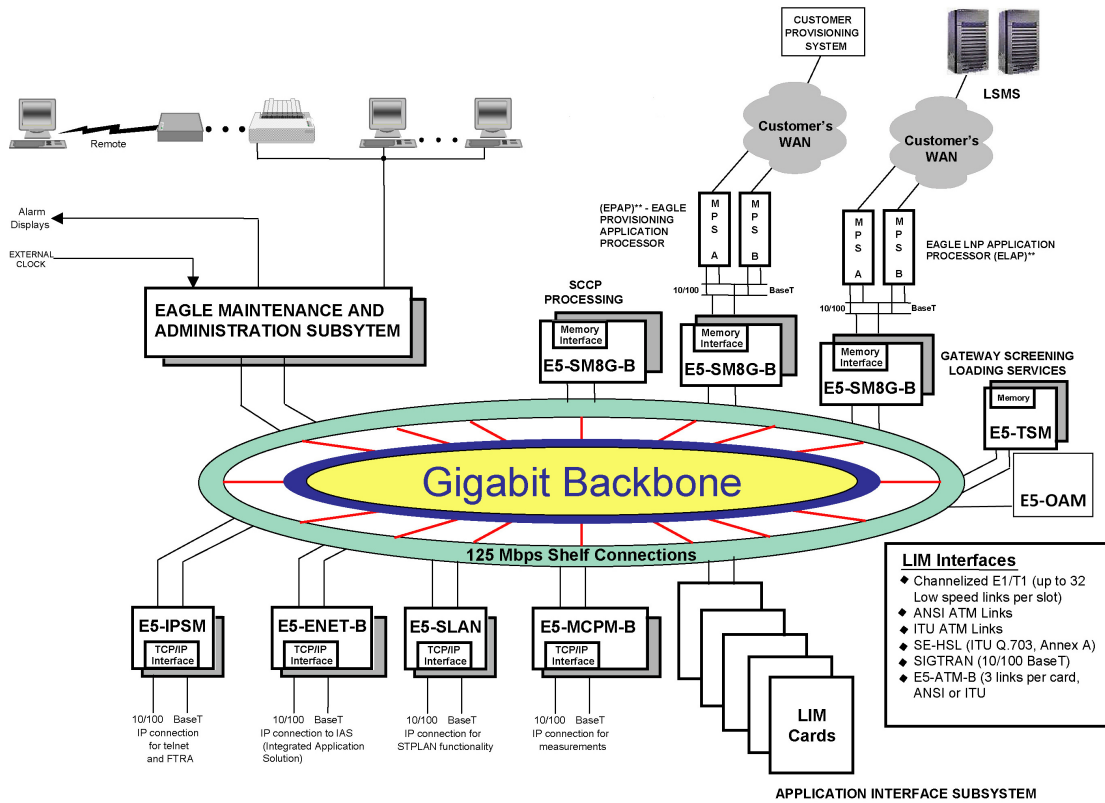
CUSTOMER PROVISIONING SYSTEM

LSMS

Remote

Customer's WAN

Customer's WAN

Alarm Displays

EXTERNAL CLOCK

(EPAP)** - EAGLE PROVISIONING APPLICATION PROCESSOR

M P S A

M P S B

M P S A

M P S B

EAGLE LNP APPLICATION PROCESSOR (ELAP)**

10/100 BaseT

10/100 BaseT

EAGLE MAINTENANCE AND ADMINISTRATION SUBSYTEM

SCCP PROCESSING

Memory Interface
E5-SM8G-B

Memory Interface
E5-SM8G-B

Memory Interface
E5-SM8G-B

GATEWAY SCREENING LOADING SERVICES

Memory
E5-TSM

Gigabit Backbone

E5-OAM

125 Mbps Shelf Connections

LIM Interfaces
◆ Channelized E1/T1 (up to 32 Low speed links per slot)
◆ ANSI ATM Links
◆ ITU ATM Links
◆ SE-HSL (ITU Q.703, Annex A)
◆ SIGTRAN (10/100 BaseT)
◆ E5-ATM-B (3 links per card, ANSI or ITU

E5-IPSM
TCP/IP Interface
10/100 BaseT
IP connection for telnet and FTRA

E5-ENET-B
TCP/IP Interface
10/100 BaseT
IP connection to IAS (Integrated Application Solution)

E5-SLAN
TCP/IP Interface
10/100 BaseT
IP connection for STPLAN functionality

E5-MCPM-B
TCP/IP Interface
10/100 BaseT
IP connection for measurements

LIM Cards

APPLICATION INTERFACE SUBSYSTEM